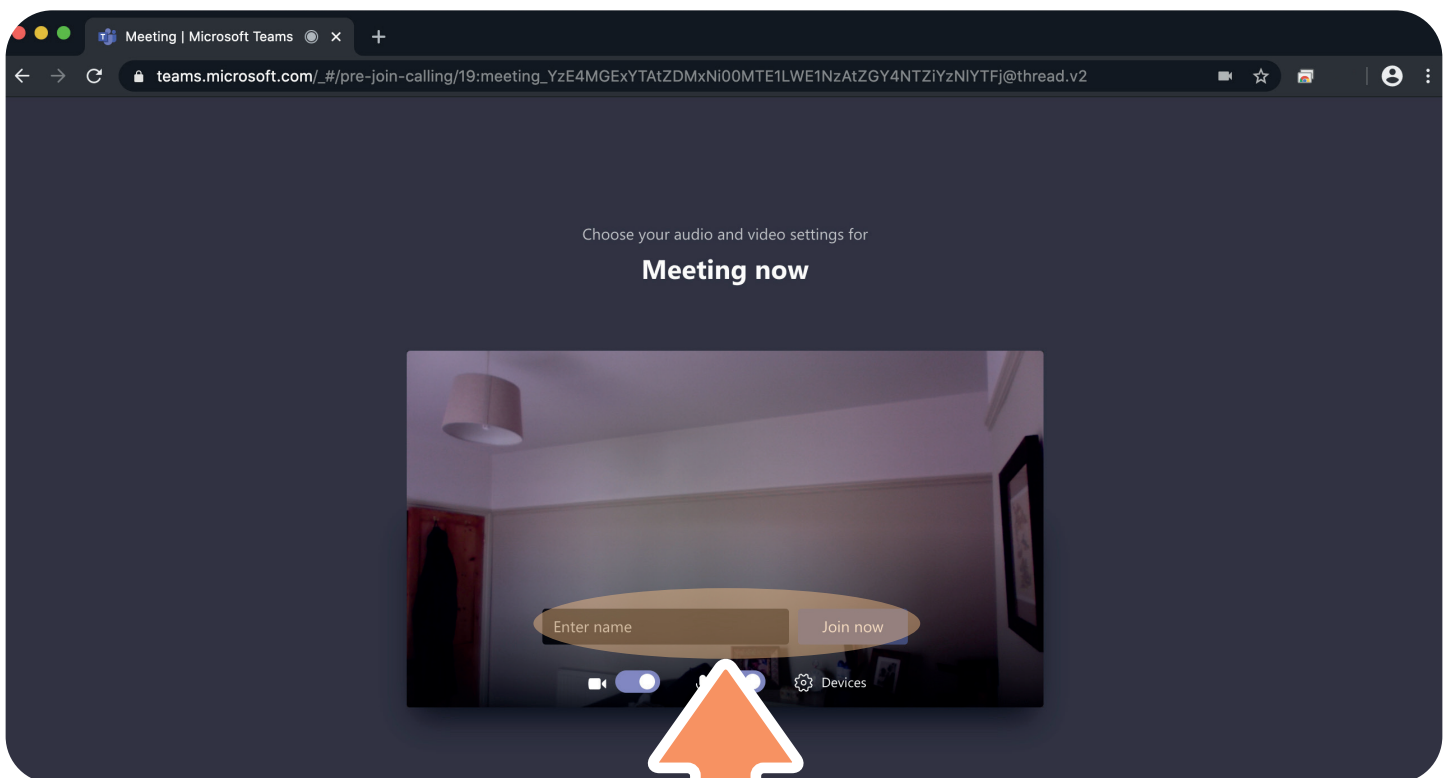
Meeting | Microsoft Teams

teams.microsoft.com/_#/pre-join-calling/19:meeting_YzE4MGExYTAtZDMxNi00MTE1LWE1NzAtZGY4NTZiYzNlYTFj@thread.v2

Choose your audio and video settings for

Meeting now

Enter name

Join now

Devices